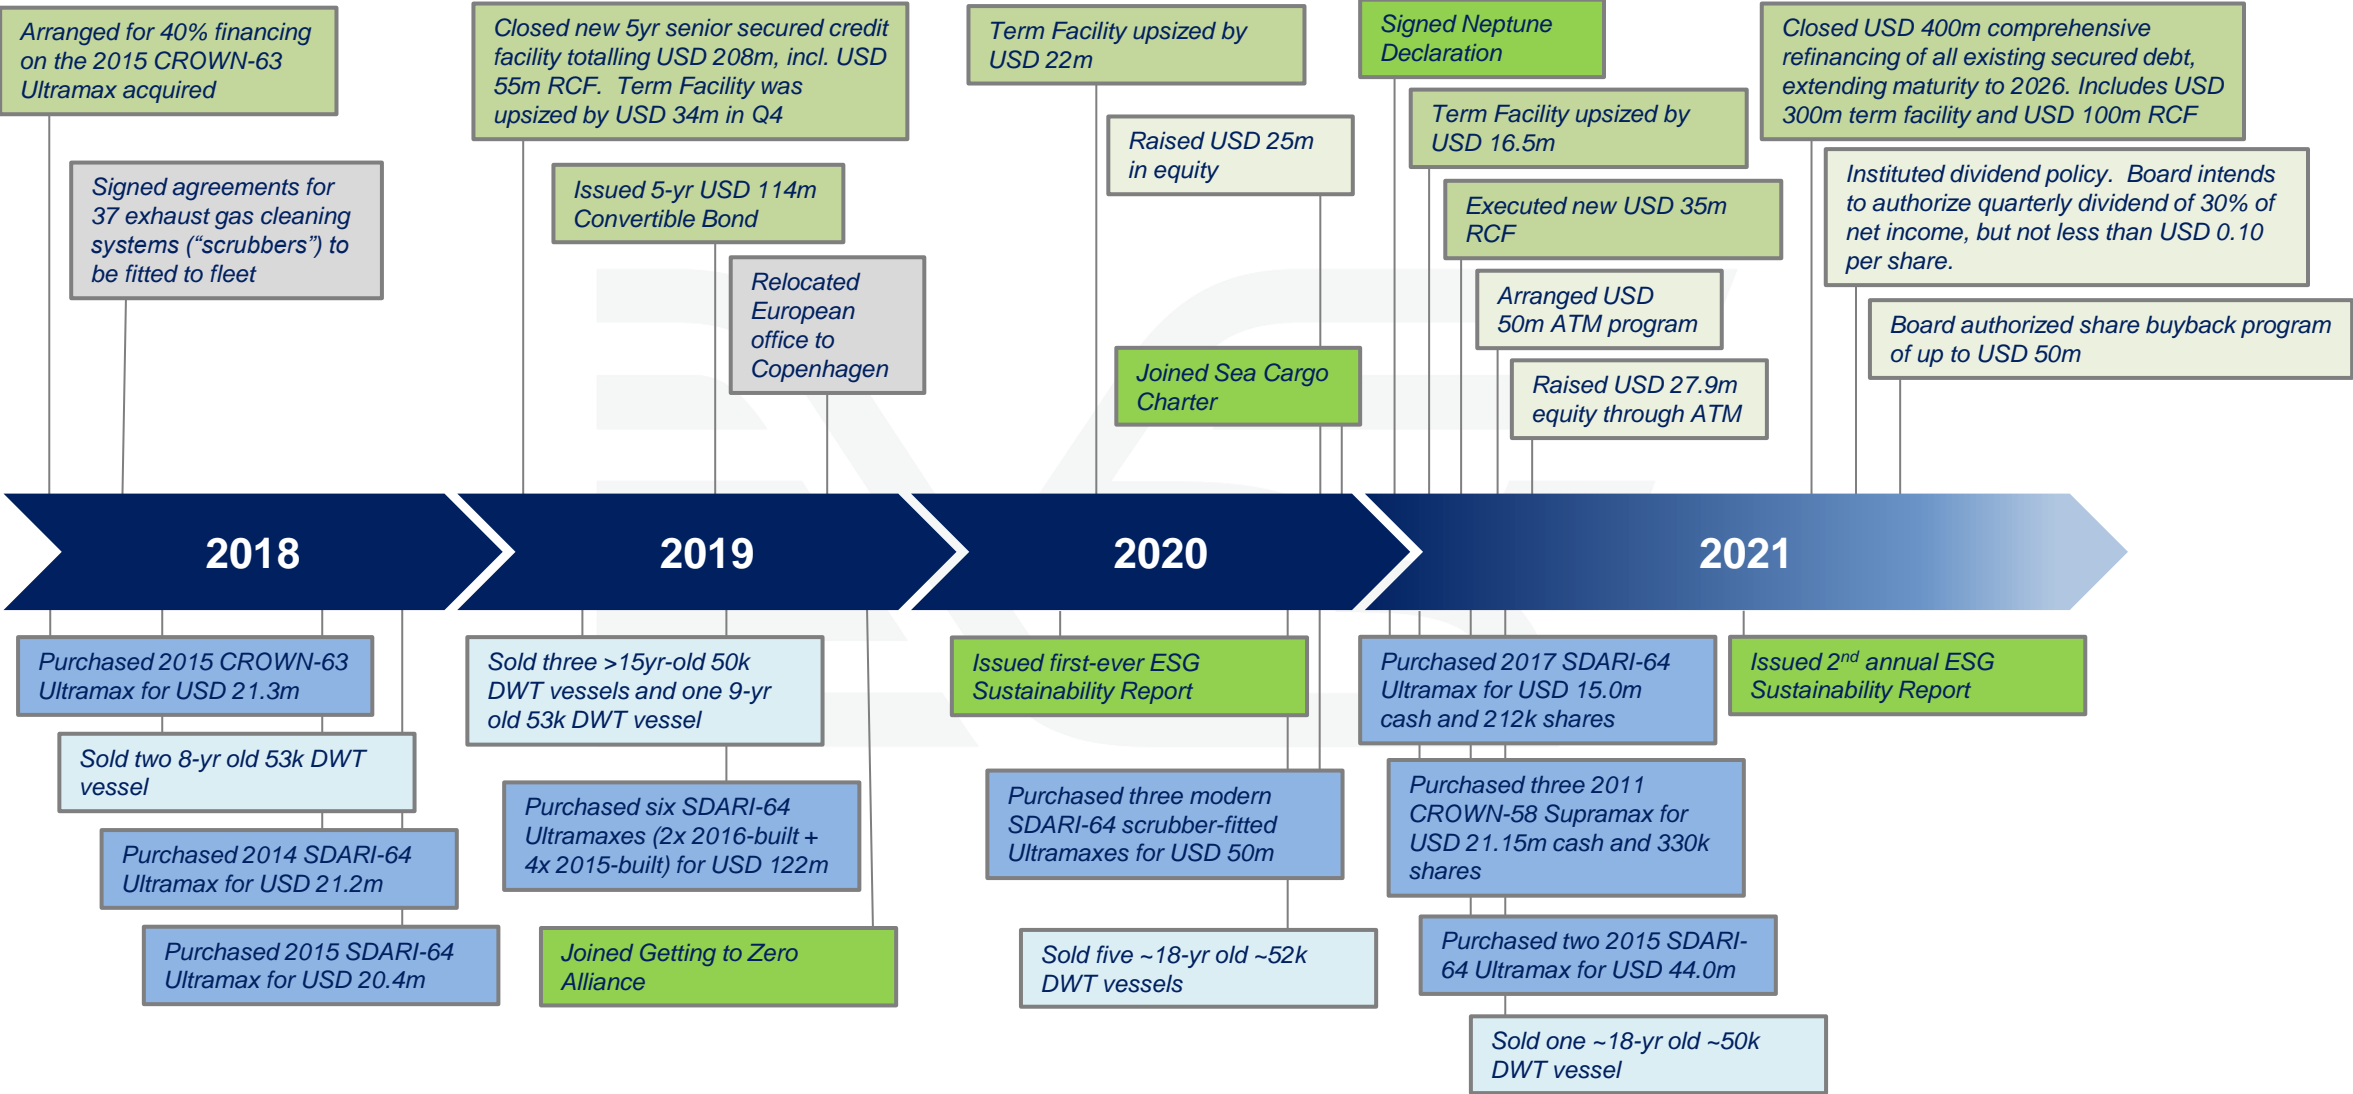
Arranged for 40% financing on the 2015 CROWN-63 Ultramax acquired

Signed agreements for 37 exhaust gas cleaning systems (“scrubbers”) to be fitted to fleet

Closed new 5yr senior secured credit facility totalling USD 208m, incl. USD 55m RCF. Term Facility was upsized by USD 34m in Q4

Issued 5-yr USD 114m Convertible Bond

Relocated European office to Copenhagen

Term Facility upsized by USD 22m

Raised USD 25m in equity

Joined Sea Cargo Charter

Signed Neptune Declaration

Term Facility upsized by USD 16.5m

Executed new USD 35m RCF

Arranged USD 50m ATM program

Raised USD 27.9m equity through ATM

Closed USD 400m comprehensive refinancing of all existing secured debt, extending maturity to 2026. Includes USD 300m term facility and USD 100m RCF

Instituted dividend policy. Board intends to authorize quarterly dividend of 30% of net income, but not less than USD 0.10 per share.

Board authorized share buyback program of up to USD 50m

2018

2019

2020

2021

Purchased 2015 CROWN-63 Ultramax for USD 21.3m

Sold two 8-yr old 53k DWT vessel

Purchased 2014 SDARI-64 Ultramax for USD 21.2m

Purchased 2015 SDARI-64 Ultramax for USD 20.4m

Sold three >15yr-old 50k DWT vessels and one 9-yr old 53k DWT vessel

Purchased six SDARI-64 Ultramaxes (2x 2016-built + 4x 2015-built) for USD 122m

Joined Getting to Zero Alliance

Issued first-ever ESG Sustainability Report

Purchased three modern SDARI-64 scrubber-fitted Ultramaxes for USD 50m

Sold five ~18-yr old ~52k DWT vessels

Purchased 2017 SDARI-64 Ultramax for USD 15.0m cash and 212k shares

Purchased three 2011 CROWN-58 Supramax for USD 21.15m cash and 330k shares

Purchased two 2015 SDARI-64 Ultramax for USD 44.0m

Sold one ~18-yr old ~50k DWT vessel

Issued 2$^{nd}$ annual ESG Sustainability Report